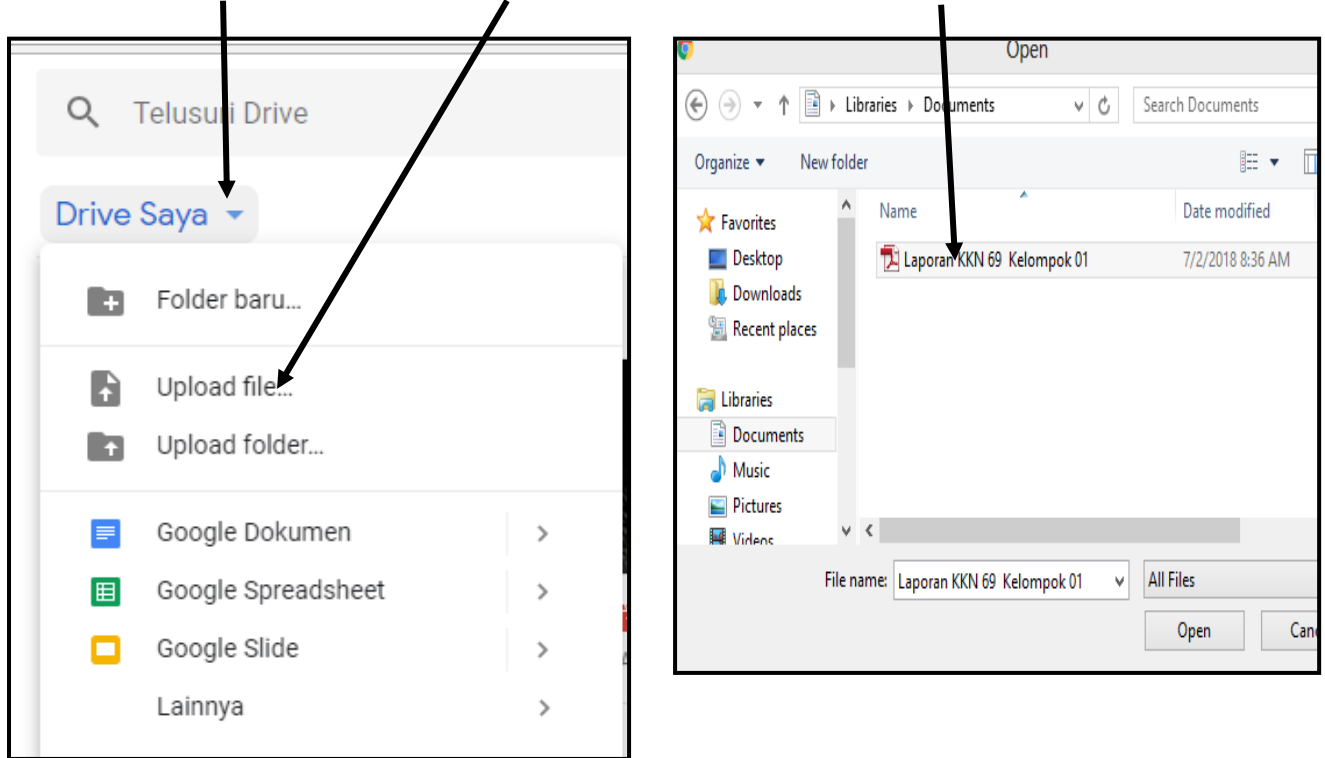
Telusuri Drive

Drive Saya

Folder baru...

Upload file...

Upload folder...

Google Dokumen >

Google Spreadsheet >

Google Slide >

Lainnya >

Open

Libraries › Documents

Search Documents

Organize ▾ New folder

Favorites
Desktop
Downloads
Recent places

Libraries
Documents
Music
Pictures
Videos

| Name | Date modified |
|---|---|
| Laporan KKN 69 Kelompok 01 | 7/2/2018 8:36 AM |

File name: Laporan KKN 69 Kelompok 01

All Files

Open

Canc